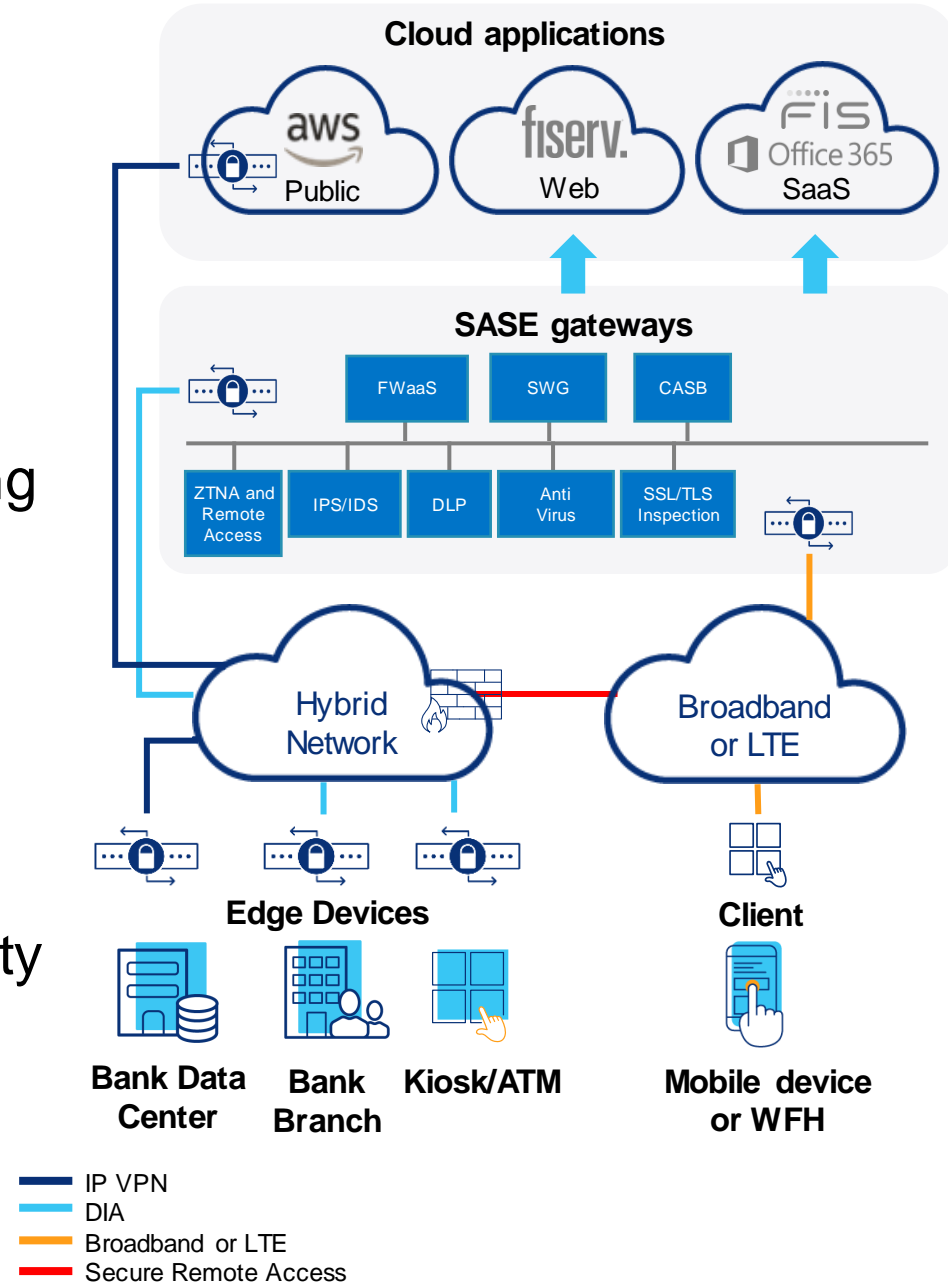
Cloud applications

aws
Public

fiserv.
Web

FIS
Office 365
SaaS

SASE gateways

FWaaS
SWG
CASB

ZTNA and Remote Access
IPS/IDS
DLP
Anti Virus
SSL/TLS Inspection

ng

Hybrid Network

Broadband or LTE

Edge Devices

Client

ty

Bank Data Center

Bank Branch

Kiosk/ATM

Mobile device or WFH

IP VPN
DIA
Broadband or LTE
Secure Remote Access